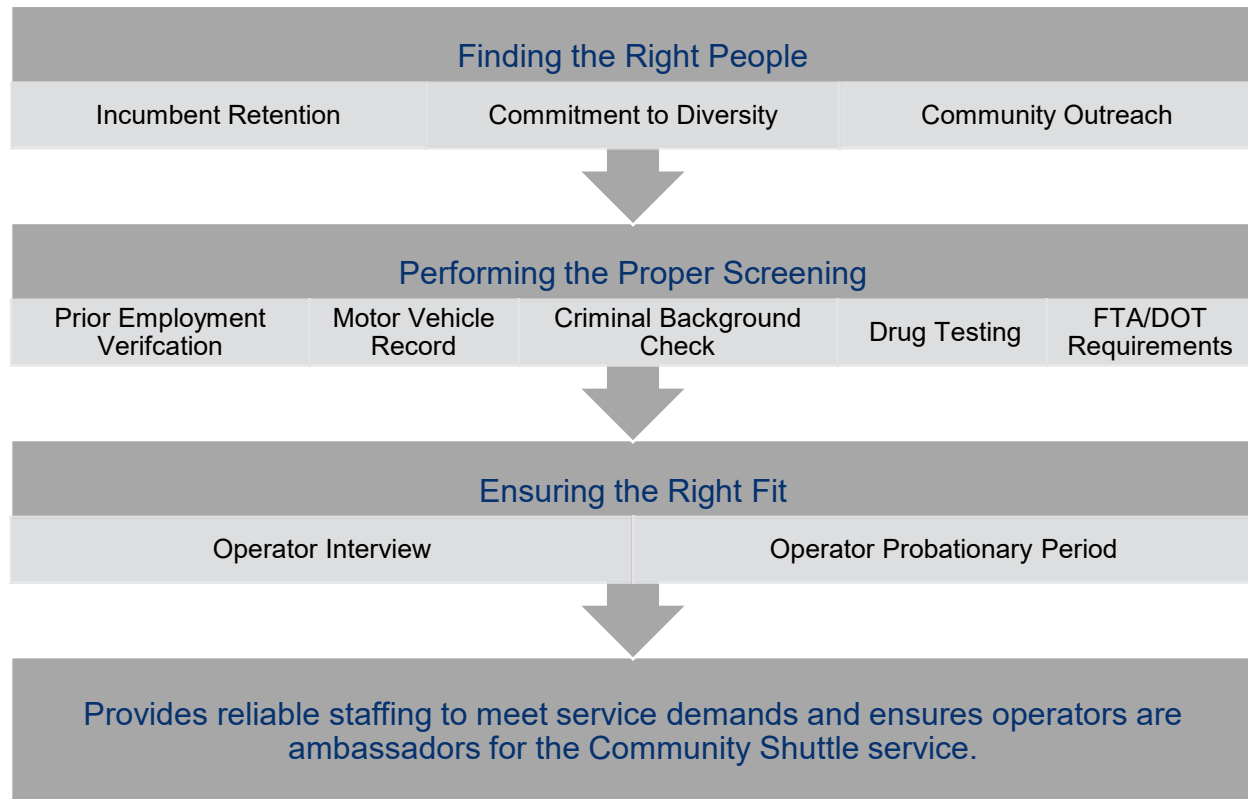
Finding the Right People

Incumbent Retention

Commitment to Diversity

Community Outreach

Performing the Proper Screening

Prior Employment Verifcation

Motor Vehicle Record

Criminal Background Check

Drug Testing

FTA/DOT Requirements

Ensuring the Right Fit

Operator Interview

Operator Probationary Period

Provides reliable staffing to meet service demands and ensures operators are ambassadors for the Community Shuttle service.